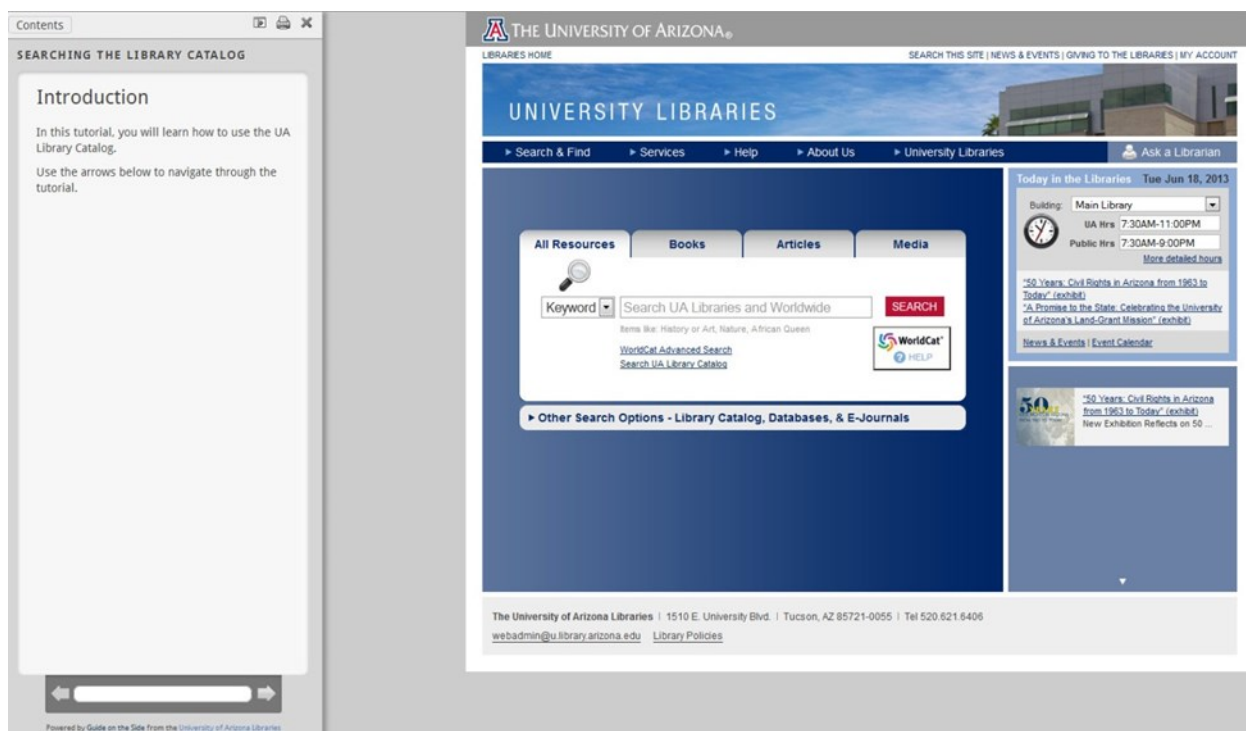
Contents

SEARCHING THE LIBRARY CATALOG

Introduction

In this tutorial, you will learn how to use the UA Library Catalog.

Use the arrows below to navigate through the tutorial.

Powered by Guide on the Side from the University of Arizona Libraries

THE UNIVERSITY OF ARIZONA

LIBRARIES HOME

SEARCH THIS SITE | NEWS & EVENTS | GIVING TO THE LIBRARIES | MY ACCOUNT

UNIVERSITY LIBRARIES

► Search & Find ► Services ► Help ► About Us ► University Libraries

Ask a Librarian

All Resources | Books | Articles | Media

Keyword

Search UA Libraries and Worldwide

SEARCH

Items like: History or Art, Nature, African Queen

WorldCat Advanced Search
Search UA Library Catalog

WorldCat
HELP

► Other Search Options - Library Catalog, Databases, & E-Journals

Today in the Libraries Tue Jun 18, 2013

Building: Main Library
UA Hrs 7:30AM-11:00PM
Public Hrs 7:30AM-9:00PM
More detailed hours

"50 Years: Civil Rights in Arizona from 1963 to Today" (exhibit)
"A Promise to the State: Celebrating the University of Arizona's Land-Grant Mission" (exhibit)

News & Events | Event Calendar

"50 Years: Civil Rights in Arizona from 1963 to Today" (exhibit)
New Exhibition Reflects on 50 ...

The University of Arizona Libraries | 1510 E. University Blvd. | Tucson, AZ 85721-0055 | Tel 520.621.6406
webadmin@u.library.arizona.edu Library Policies